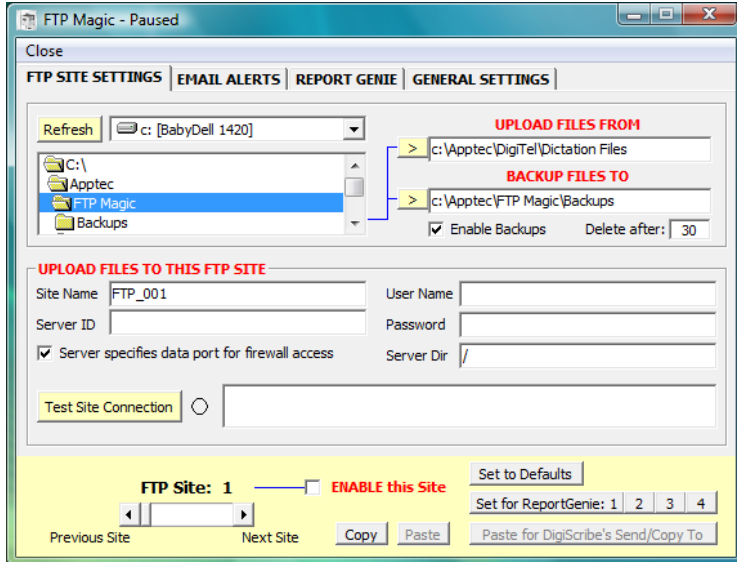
FTP Magic - Paused

Close

FTP SITE SETTINGS | EMAIL ALERTS | REPORT GENIE | GENERAL SETTINGS

Refresh c: [BabyDell 1420]

C:\
Apptec
FTP Magic
Backups

UPLOAD FILES FROM
> c:\Apptec\DigiTel\Dictation Files

BACKUP FILES TO
> c:\Apptec\FTP Magic\Backups

Enable Backups Delete after: 30

UPLOAD FILES TO THIS FTP SITE

Site Name FTP_001
User Name
Server ID
Password
Server specifies data port for firewall access
Server Dir /

Test Site Connection

FTP Site: 1
ENABLE this Site
Previous Site Next Site
Copy Paste
Set to Defaults
Set for ReportGenie: 1 2 3 4
Paste for DigiScribe's Send/Copy To